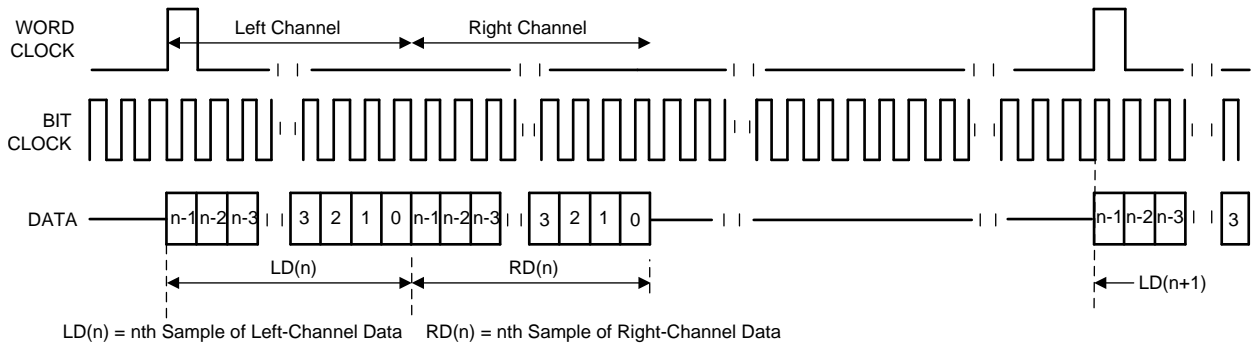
WORD CLOCK

Left Channel

Right Channel

BIT CLOCK

DATA

n-1 n-2 n-3 3 2 1 0 n-1 n-2 n-3 3 2 1 0 n-1 n-2 n-3 3

LD(n)

RD(n)

LD(n+1)

LD(n) = nth Sample of Left-Channel Data RD(n) = nth Sample of Right-Channel Data